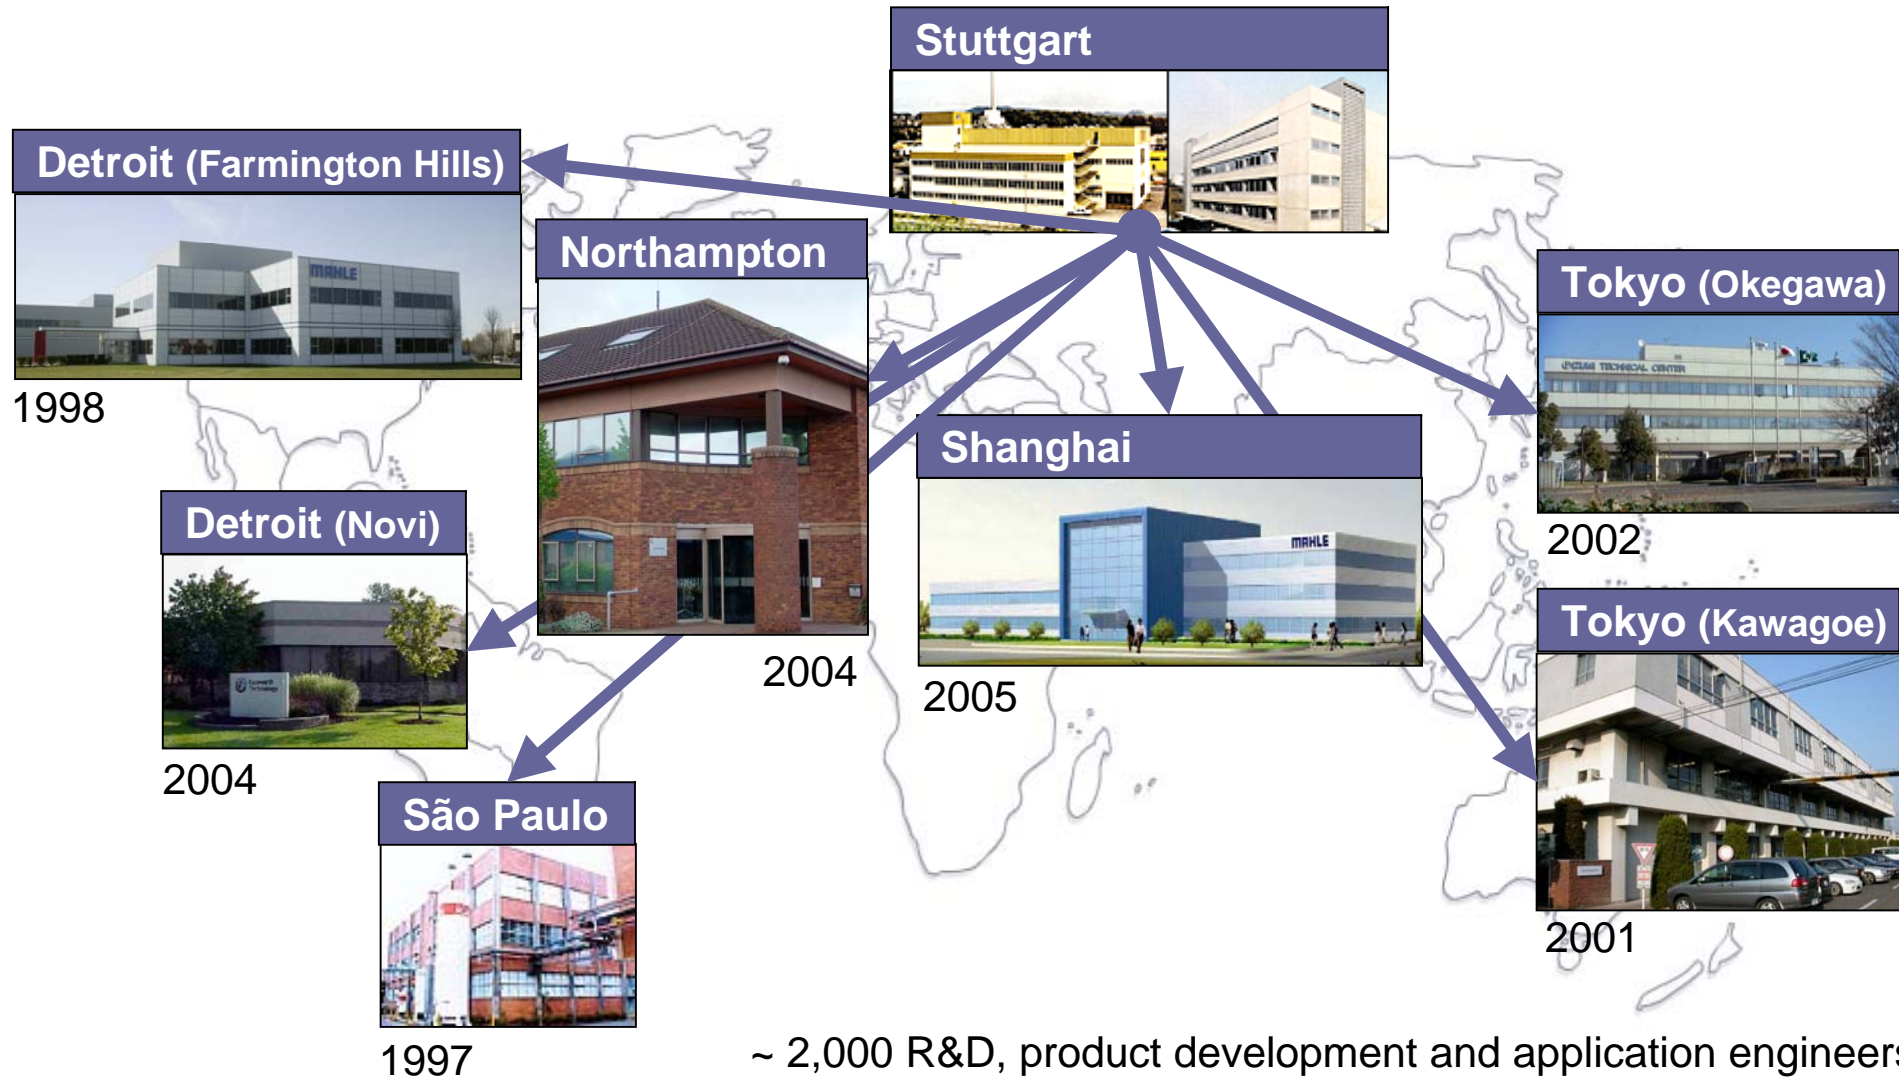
Stuttgart

Detroit (Farmington Hills)

MAHLE

1998

Northampton

2004

Tokyo (Okegawa)

2002

Shanghai

MAHLE

2005

Detroit (Novi)

2004

Tokyo (Kawagoe)

2001

São Paulo

1997

~ 2,000 R&D, product development and application engineer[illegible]